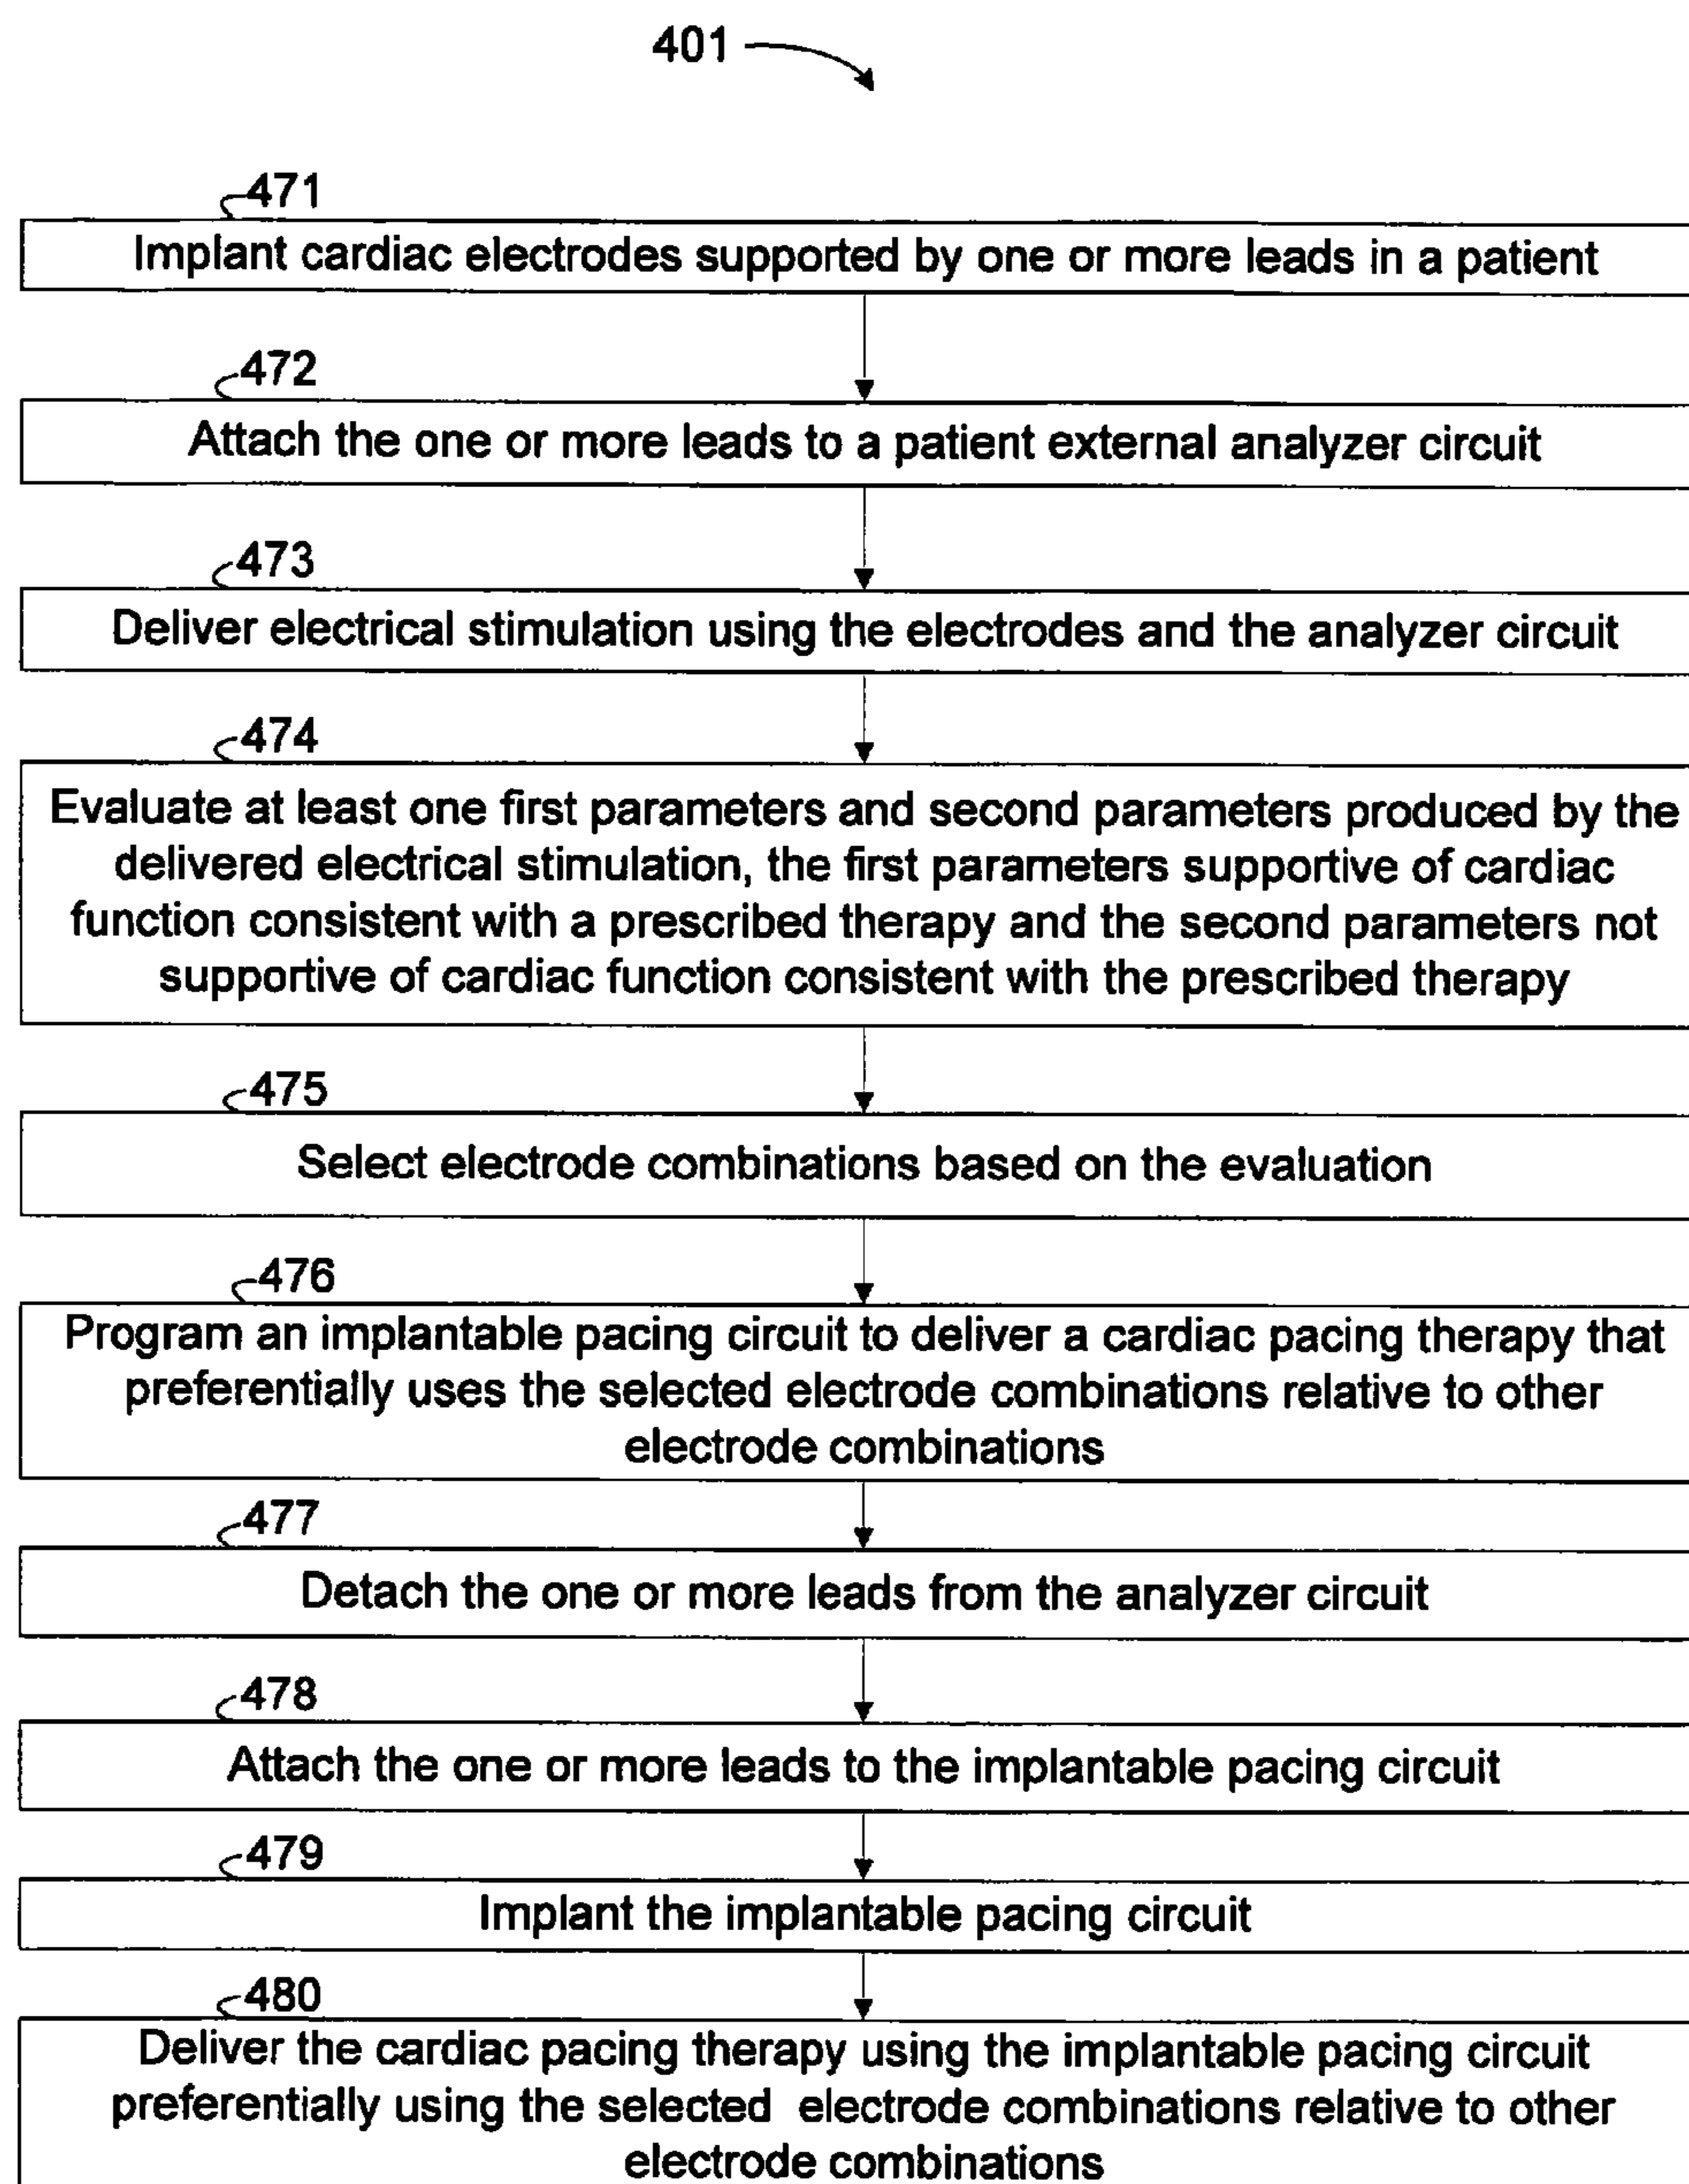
401

471

Implant cardiac electrodes supported by one or more leads in a patient

472

Attach the one or more leads to a patient external analyzer circuit

473

Deliver electrical stimulation using the electrodes and the analyzer circuit

474

Evaluate at least one first parameters and second parameters produced by the delivered electrical stimulation, the first parameters supportive of cardiac function consistent with a prescribed therapy and the second parameters not supportive of cardiac function consistent with the prescribed therapy

475

Select electrode combinations based on the evaluation

476

Program an implantable pacing circuit to deliver a cardiac pacing therapy that preferentially uses the selected electrode combinations relative to other electrode combinations

477

Detach the one or more leads from the analyzer circuit

478

Attach the one or more leads to the implantable pacing circuit

479

Implant the implantable pacing circuit

480

Deliver the cardiac pacing therapy using the implantable pacing circuit preferentially using the selected electrode combinations relative to other electrode combinations